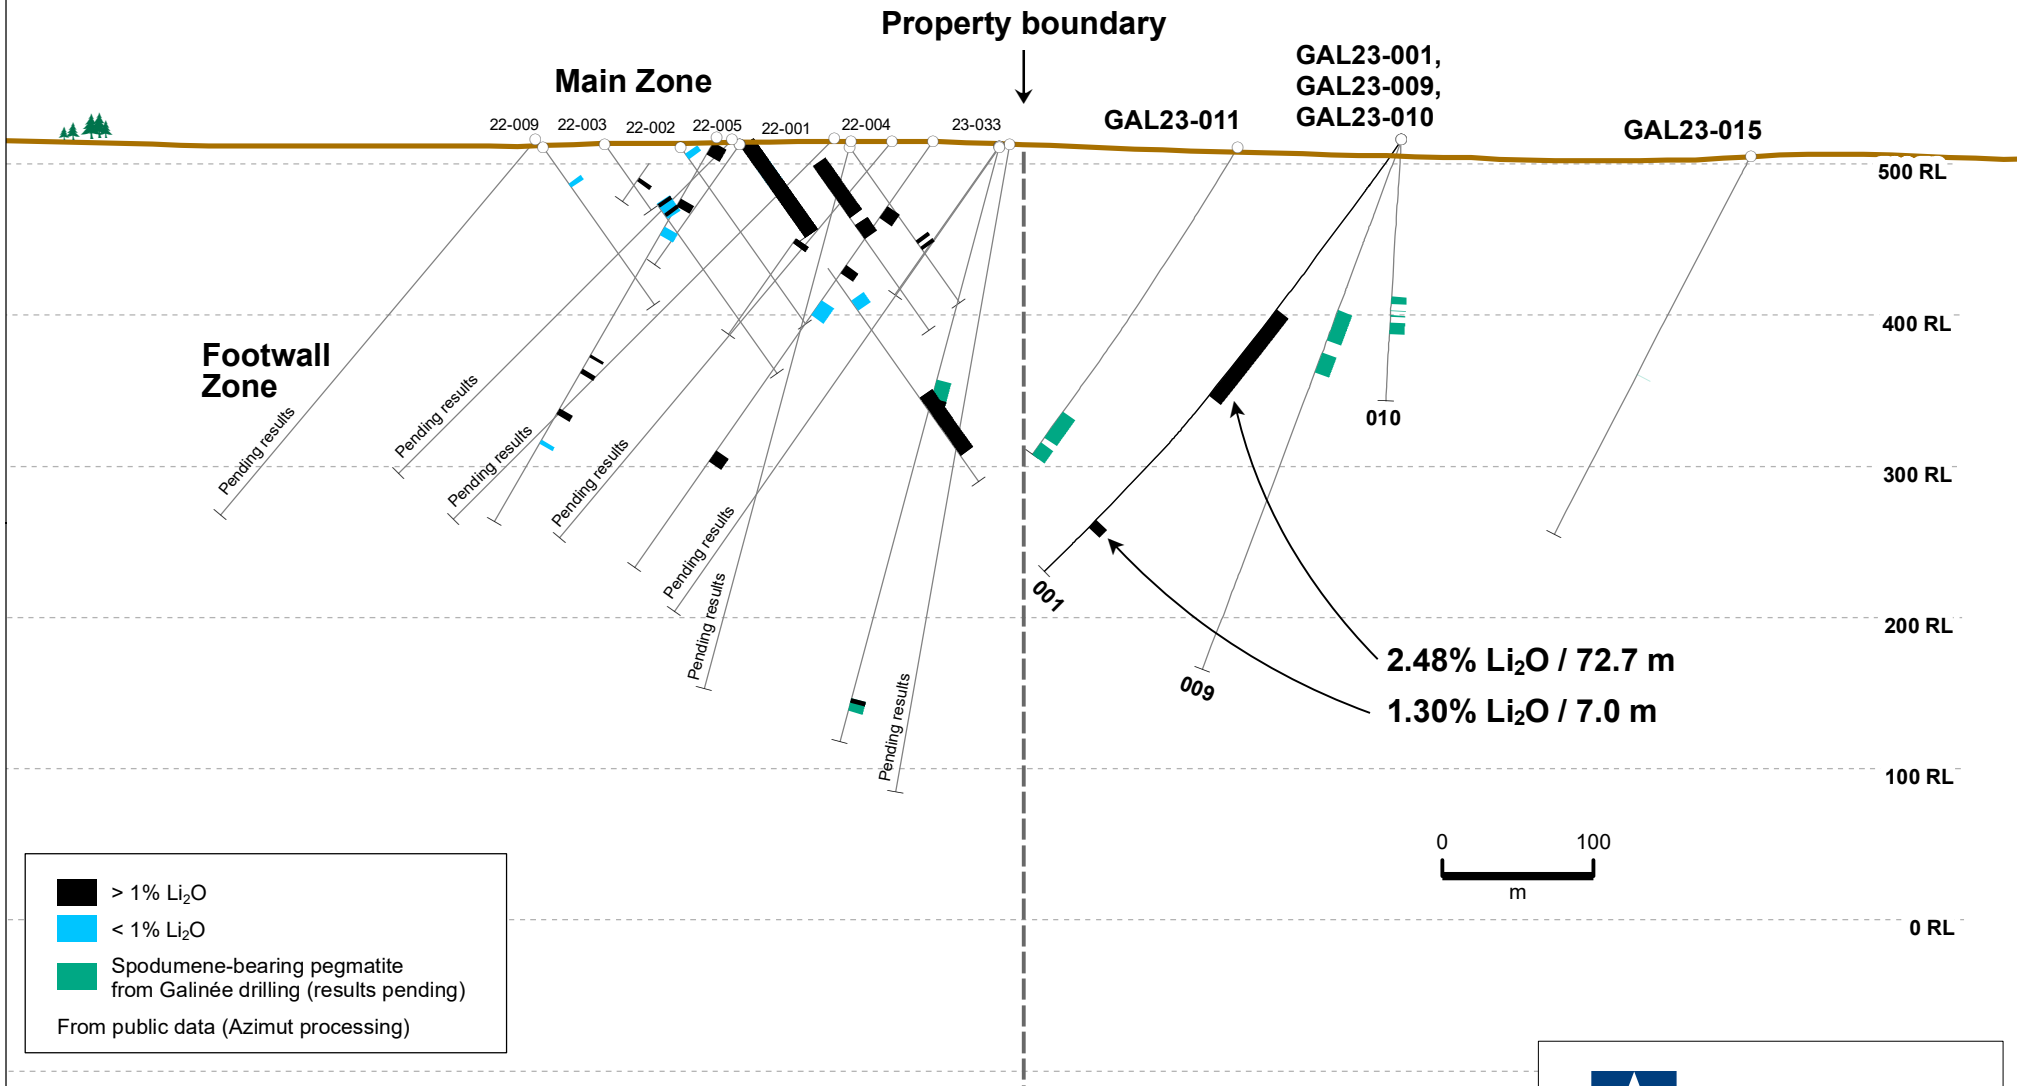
Property boundary

Main Zone

GAL23-001, GAL23-009, GAL23-010

GAL23-011

GAL23-015

22-009 22-003 22-002 22-005 22-001 22-004 23-033

500 RL

400 RL

300 RL

200 RL

100 RL

0 RL

Footwall Zone

Pending results

Pending results

Pending results

Pending results

Pending results

Pending results

Pending results

010

001

009

2.48% $Li_2O$ / 72.7 m

1.30% $Li_2O$ / 7.0 m

0 100
m

> 1% $Li_2O$
< 1% $Li_2O$
Spodumene-bearing pegmatite from Galinée drilling (results pending)
From public data (Azimut processing)